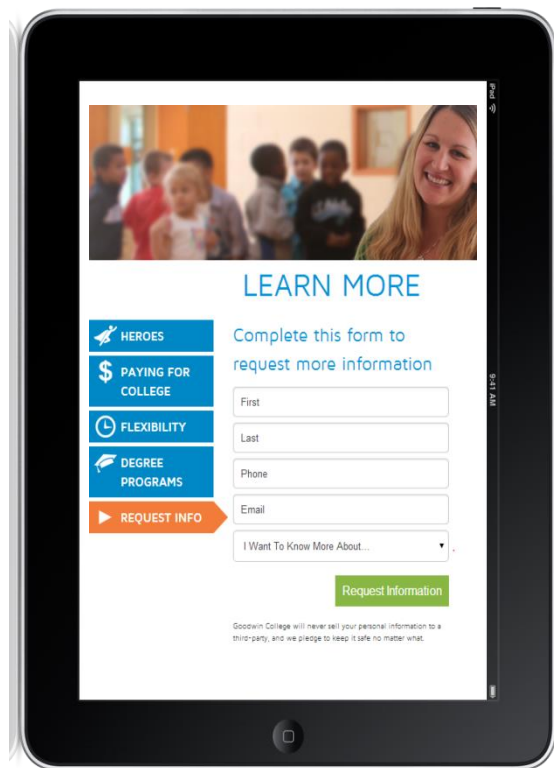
iPad

9:41 AM

LEARN MORE

HEROES

PAYING FOR COLLEGE

FLEXIBILITY

DEGREE PROGRAMS

REQUEST INFO

Complete this form to request more information

First

Last

Phone

Email

I Want To Know More About...

Request Information

Goodwin College will never sell your personal information to a third-party, and we pledge to keep it safe no matter what.